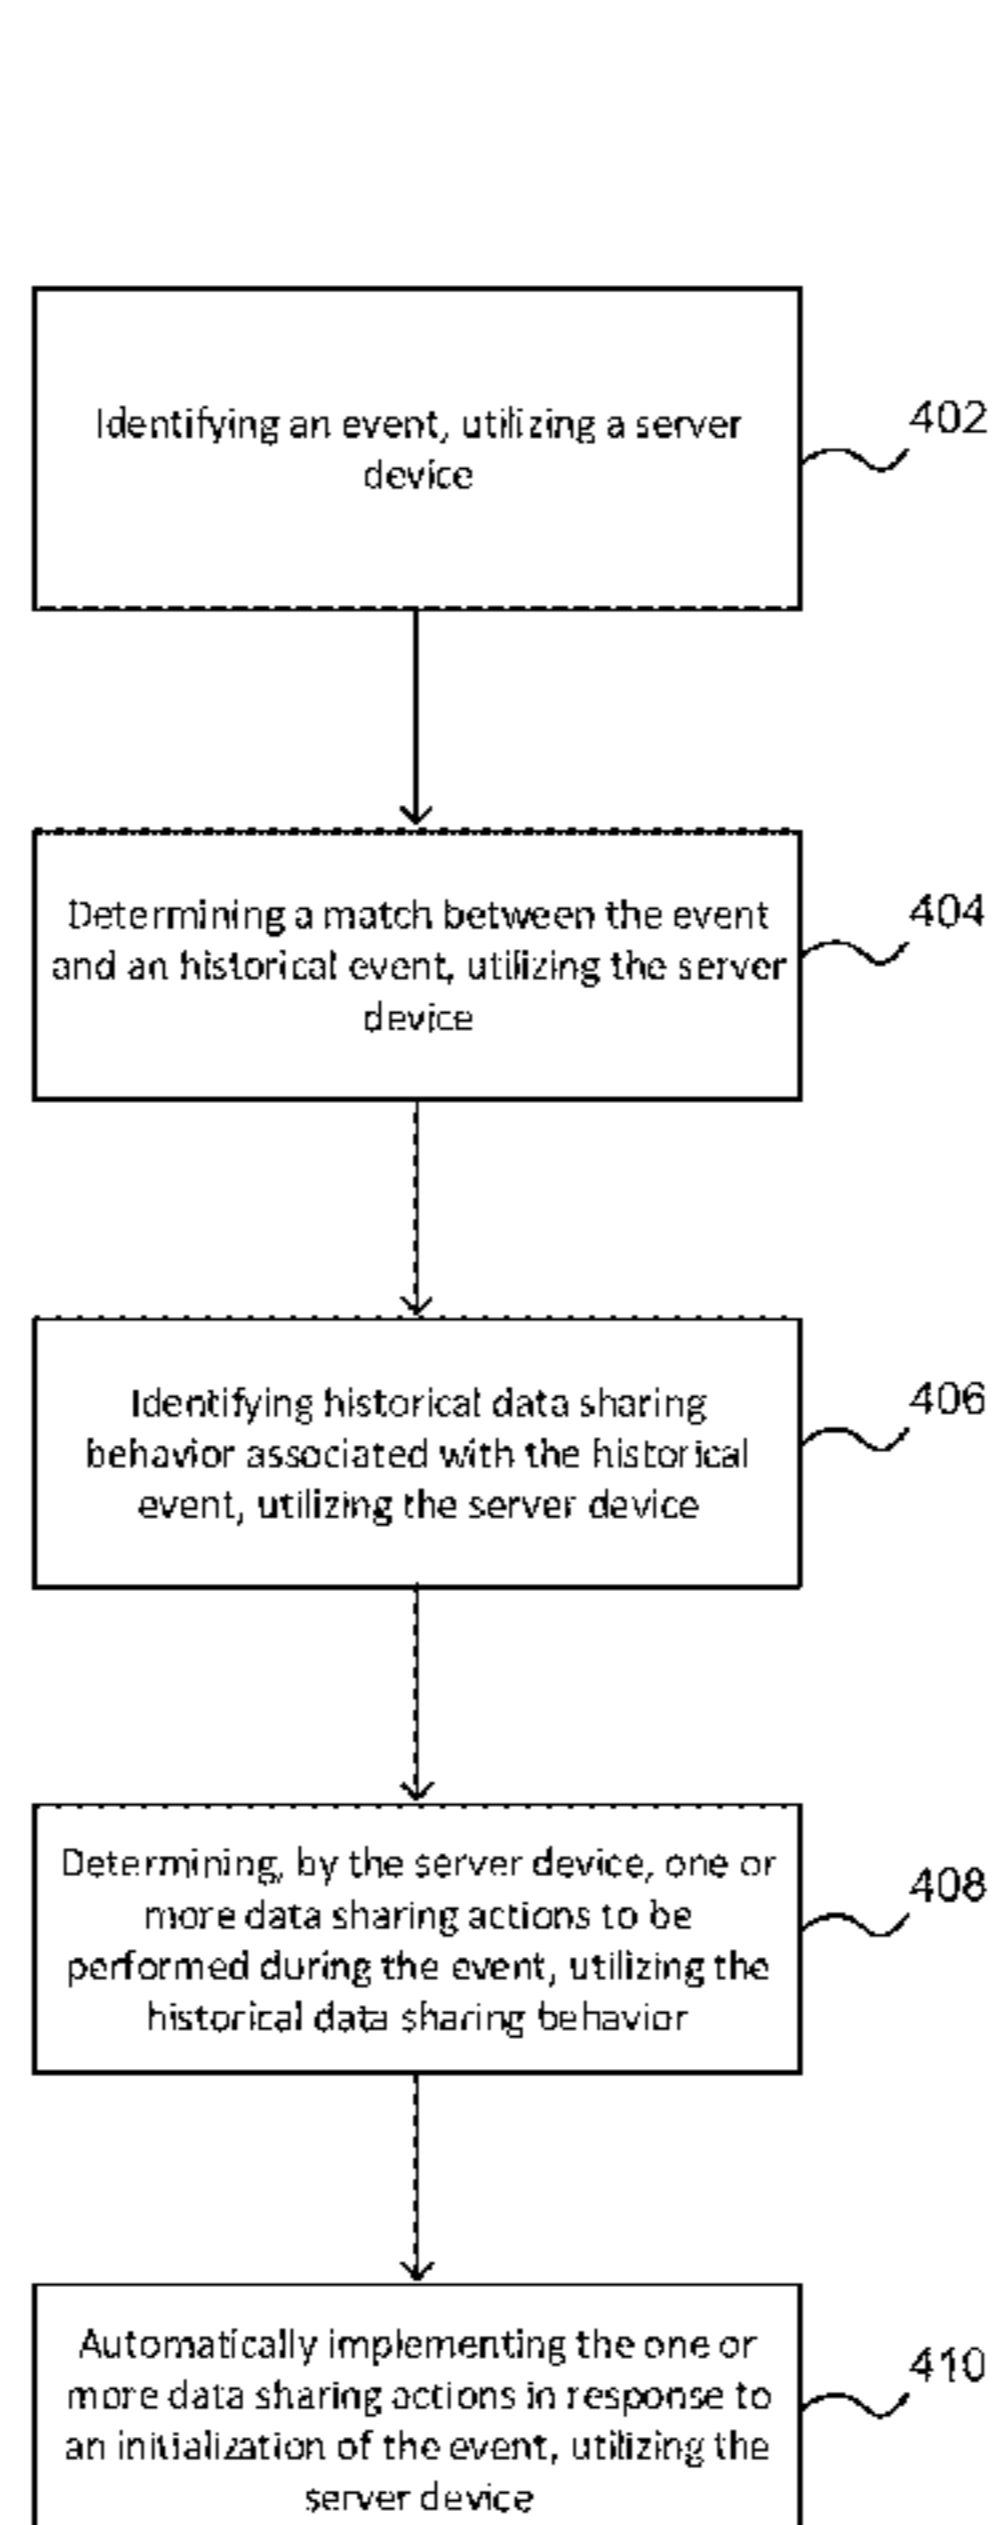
Identifying an event, utilizing a server device

402

Determining a match between the event and an historical event, utilizing the server device

404

Identifying historical data sharing behavior associated with the historical event, utilizing the server device

406

Determining, by the server device, one or more data sharing actions to be performed during the event, utilizing the historical data sharing behavior

408

Automatically implementing the one or more data sharing actions in response to an initialization of the event, utilizing the server device

410